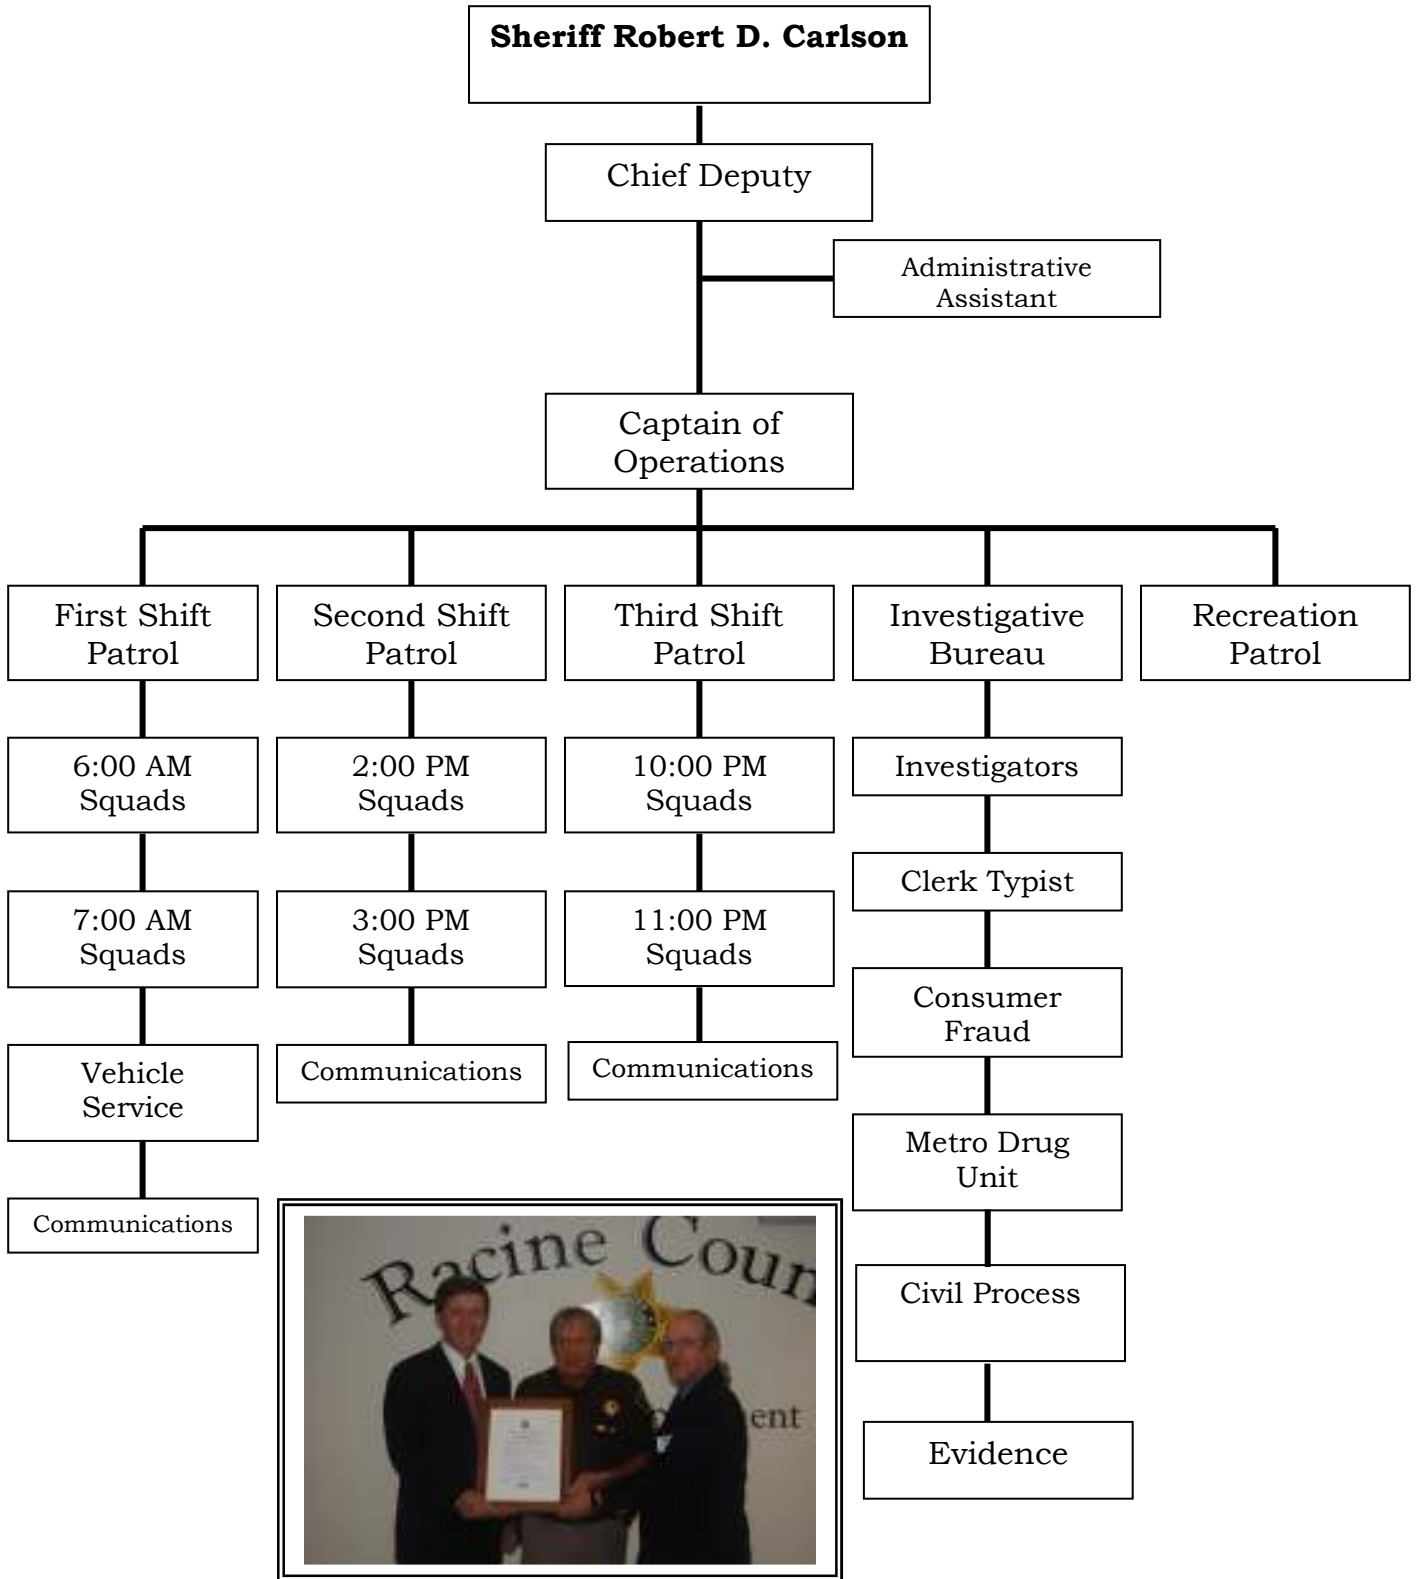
**Sheriff Robert D. Carlson**

Chief Deputy

Administrative Assistant

Captain of Operations

First Shift Patrol

6:00 AM Squads

7:00 AM Squads

Vehicle Service

Communications

Second Shift Patrol

2:00 PM Squads

3:00 PM Squads

Communications

Third Shift Patrol

10:00 PM Squads

11:00 PM Squads

Communications

Investigative Bureau

Investigators

Clerk Typist

Consumer Fraud

Metro Drug Unit

Civil Process

Evidence

Recreation Patrol

Racine Coun

ent